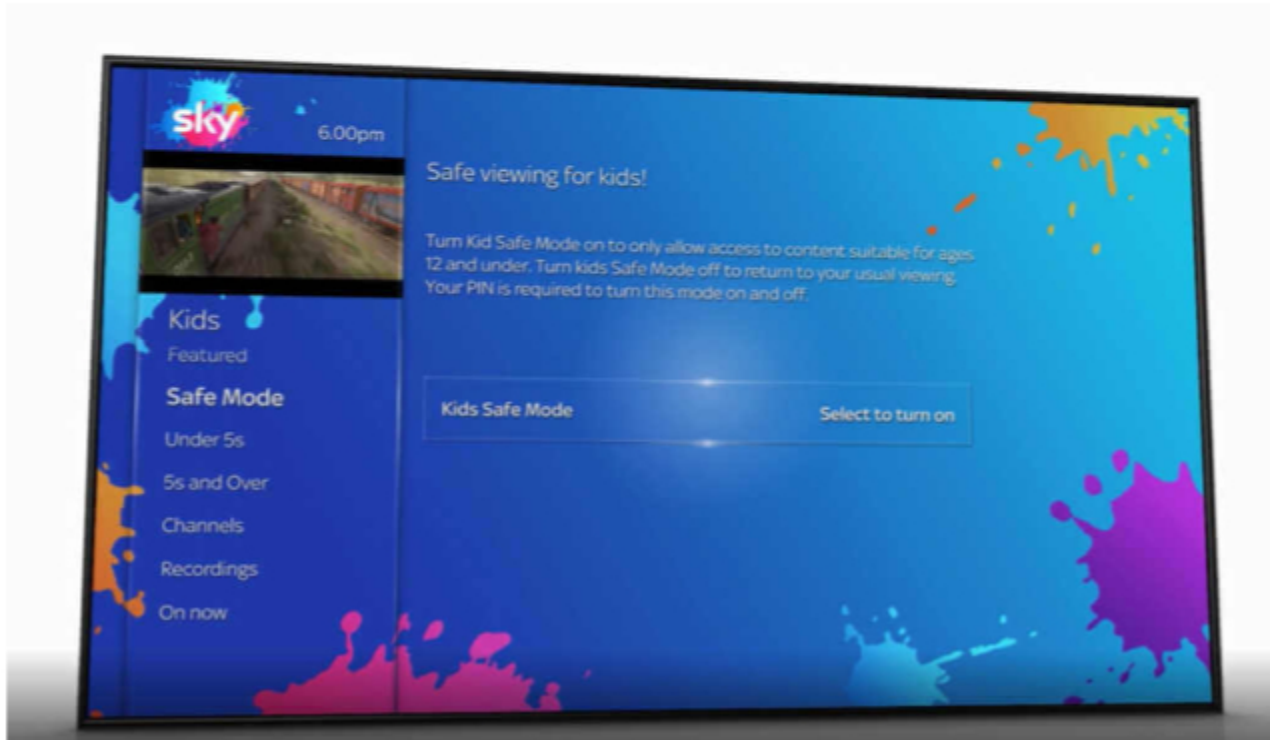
sky

6.00pm

Kids

Featured

Safe Mode

Under 5s

5s and Over

Channels

Recordings

On now

Safe viewing for kids!

Turn Kid Safe Mode on to only allow access to content suitable for ages 12 and under. Turn kids Safe Mode off to return to your usual viewing. Your PIN is required to turn this mode on and off.

Kids Safe Mode

Select to turn on